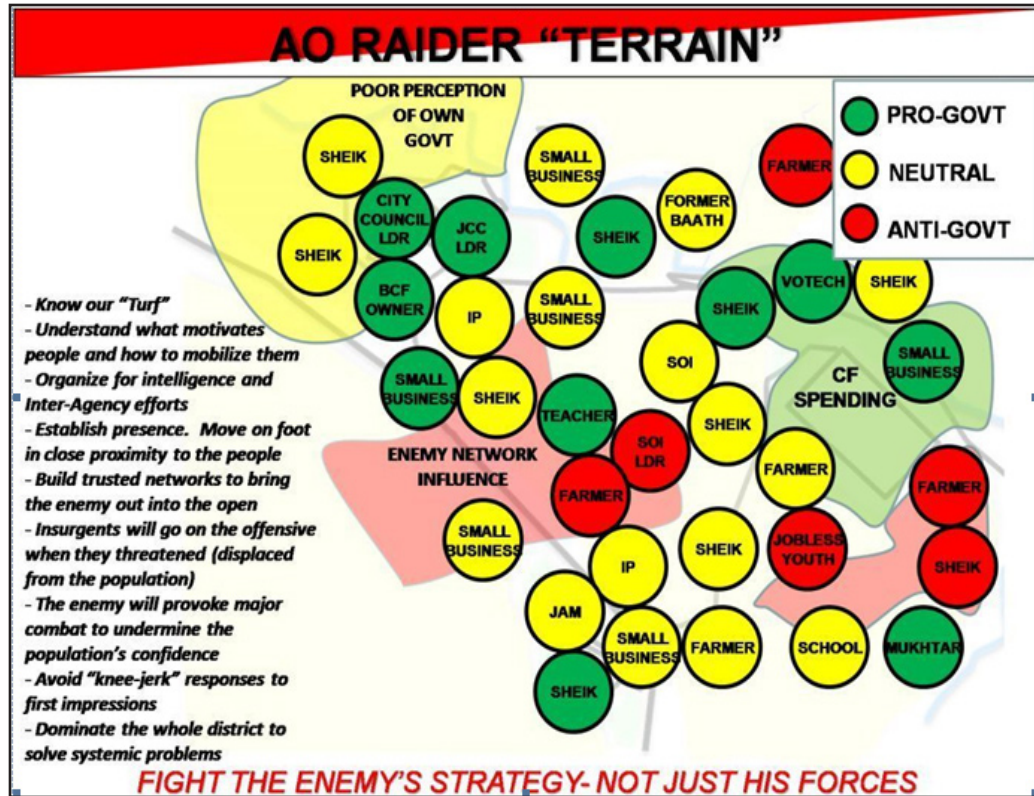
AO RAIDER "TERRAIN"

PRO-GOVT
NEUTRAL
ANTI-GOVT

POOR PERCEPTION OF OWN GOVT

SHEIK
CITY COUNCIL LDR
JCC LDR
SHEIK
BCF OWNER
IP
SMALL BUSINESS
FORMER BAATH
SHEIK
FARMER
SMALL BUSINESS
SHEIK
VOTECH
SHEIK
SOI
SMALL BUSINESS
CF SPENDING
SMALL BUSINESS
SHEIK
TEACHER
SOI LDR
SHEIK
ENEMY NETWORK INFLUENCE
FARMER
FARMER
FARMER
SMALL BUSINESS
IP
SHEIK
JOBLESS YOUTH
SHEIK
JAM
SMALL BUSINESS
FARMER
SCHOOL
MUKHTAR
SHEIK

- Know our "Turf"
- Understand what motivates people and how to mobilize them
- Organize for intelligence and Inter-Agency efforts
- Establish presence. Move on foot in close proximity to the people
- Build trusted networks to bring the enemy out into the open
- Insurgents will go on the offensive when they threatened (displaced from the population)
- The enemy will provoke major combat to undermine the population's confidence
- Avoid "knee-jerk" responses to first impressions
- Dominate the whole district to solve systemic problems

FIGHT THE ENEMY'S STRATEGY- NOT JUST HIS FORCES